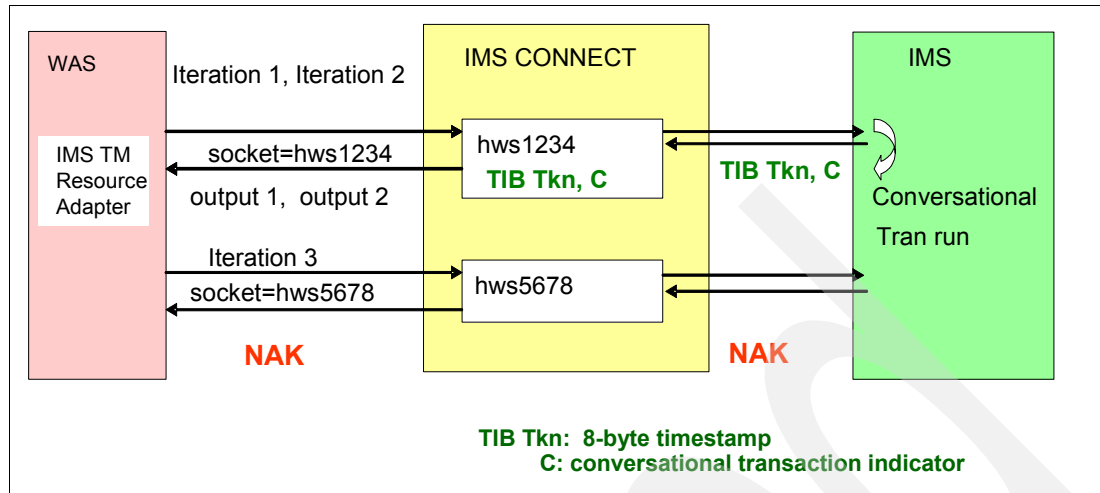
WAS

IMS TM Resource Adapter

Iteration 1, Iteration 2

socket=hws1234

output 1, output 2

Iteration 3

socket=hws5678

NAK

IMS CONNECT

hws1234

TIB Tkn, C

hws5678

TIB Tkn, C

NAK

IMS

Conversational Tran run

TIB Tkn: 8-byte timestamp
C: conversational transaction indicator